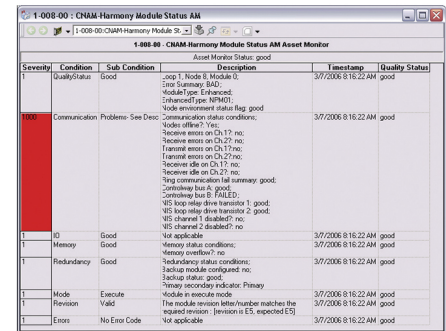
1-008-00 : CNAM-Harmony Module Status AM

1-008-00:CNAM-Harmony Module St

1-008-00 - CNAM-Harmony Module Status AM Asset Monitor

Asset Monitor Status: good

| Severity | Condition | Sub Condition | Description | Timestamp | Quality Status |
|---|---|---|---|---|---|
| 1 | QualityStatus | Good | Loop 1, Node 8, Module 0; Error Summary: BAD; ModuleType: Enhanced; EnhancedType: NPM01; Node environment status flag: good | 3/7/2006 8:16:22 AM | good |
| 1000 | Communication | Problems- See Desc | Communication status conditions; Nodes offline?: Yes; Receive errors on Ch.1?: no; Receive errors on Ch.2?: no; Transmit errors on Ch.1?: no; Transmit errors on Ch.2?: no; Receiver idle on Ch.1?: no; Receiver idle on Ch.2?: no; Ring communication fail summary: good; Controlway bus A: good; Controlway bus B: FAILED; NIS loop relay drive transistor 1: good; NIS loop relay drive transistor 2: good; NIS channel 1 disabled?: no; NIS channel 2 disabled?: no | 3/7/2006 8:16:22 AM | good |
| 1 | IO | Good | Not applicable | 3/7/2006 8:16:22 AM | good |
| 1 | Memory | Good | Memory status conditions; Memory overflow?: no | 3/7/2006 8:16:22 AM | good |
| 1 | Redundancy | Good | Redundancy status conditions; Backup module configured: no; Backup status: good; Primary secondary indicator: Primary | 3/7/2006 8:16:22 AM | good |
| 1 | Mode | Execute | Module in execute mode | 3/7/2006 8:16:22 AM | good |
| 1 | Revision | Valid | The module revision letter/number matches the required revision : [revision is E5, expected E5] | 3/7/2006 8:16:22 AM | good |
| 1 | Errors | No Error Code | Not applicable | 3/7/2006 8:16:22 AM | good |